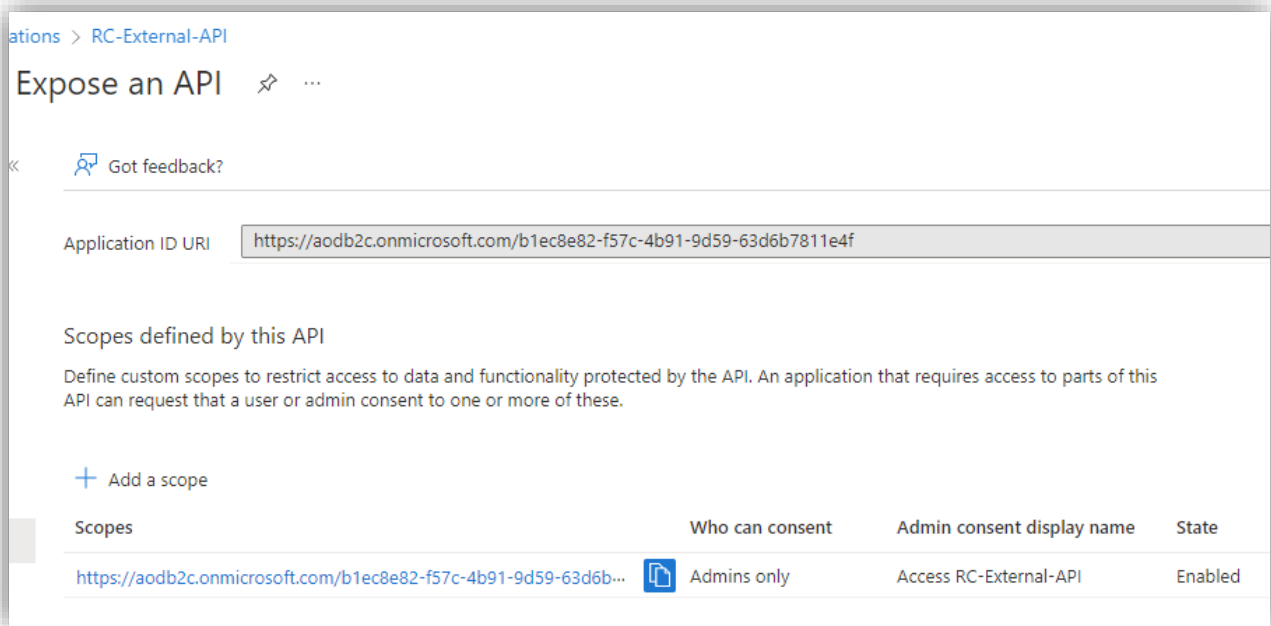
ations > RC-External-API

Expose an API ···

«

Got feedback?

Application ID URI https://aodb2c.onmicrosoft.com/b1ec8e82-f57c-4b91-9d59-63d6b7811e4f

Scopes defined by this API

Define custom scopes to restrict access to data and functionality protected by the API. An application that requires access to parts of this API can request that a user or admin consent to one or more of these.

+ Add a scope

| Scopes | Who can consent | Admin consent display name | State |
|---|---|---|---|
| https://aodb2c.onmicrosoft.com/b1ec8e82-f57c-4b91-9d59-63d6b... | Admins only | Access RC-External-API | Enabled |